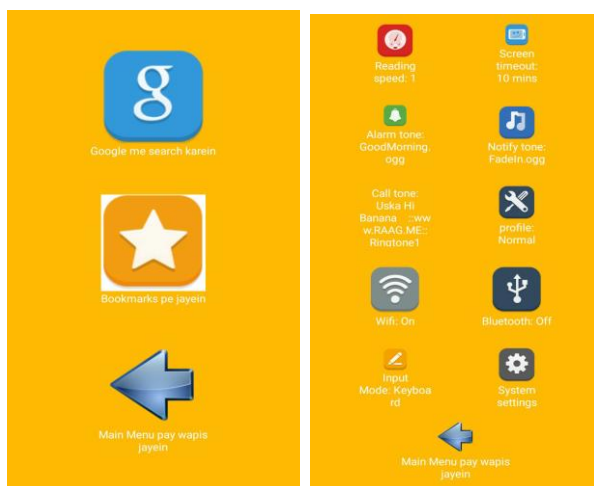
g

Google me search karein

Bookmarks pe jayein

Main Menu pay wapis jayein

Reading speed: 1

Screen timeout: 10 mins

Alarm tone: GoodMorning.ogg

Notify tone: FadeIn.ogg

Call tone: Uska Hi Banana ::www.RAAG.ME:: Ringtone1

profile: Normal

Wifi: On

Bluetooth: Off

Input Mode: Keyboard

System settings

Main Menu pay wapis jayein